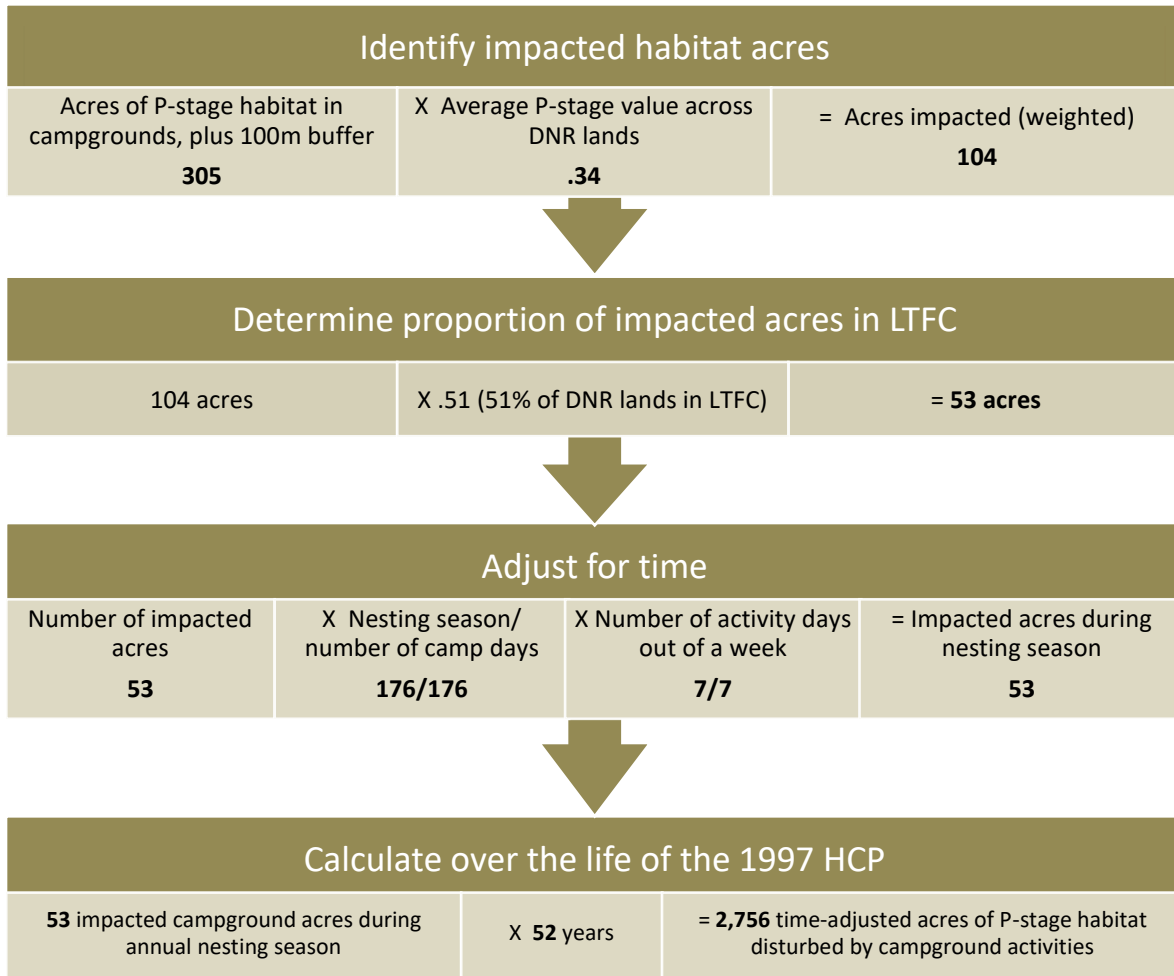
Identify impacted habitat acres

Acres of P-stage habitat in campgrounds, plus 100m buffer
**305**

X Average P-stage value across DNR lands
**.34**

= Acres impacted (weighted)
**104**

Determine proportion of impacted acres in LTFC

104 acres

X .51 (51% of DNR lands in LTFC)

= **53 acres**

Adjust for time

Number of impacted acres
**53**

X Nesting season/ number of camp days
**176/176**

X Number of activity days out of a week
**7/7**

= Impacted acres during nesting season
**53**

Calculate over the life of the 1997 HCP

**53** impacted campground acres during annual nesting season

X **52** years

= **2,756** time-adjusted acres of P-stage habitat disturbed by campground activities